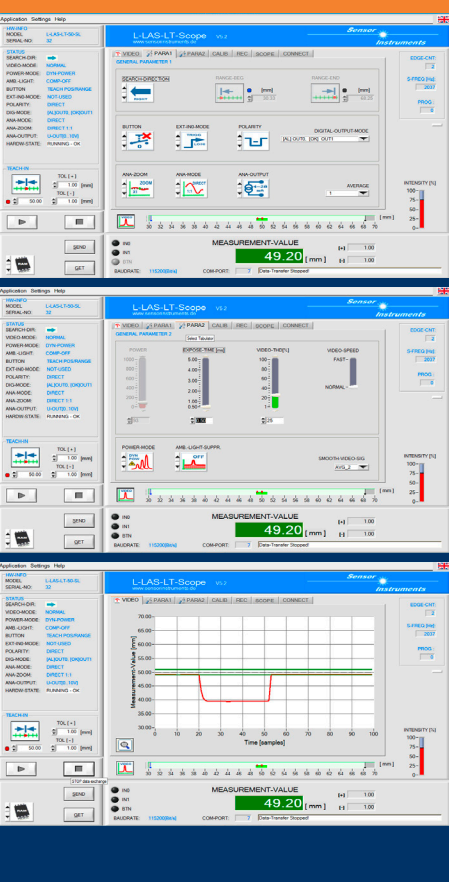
Application Settings Help

HW-INFO
MODEL: L-LAS-LT-50-SL
SERIAL-NO: 32

L-LAS-LT-Scope V5.2
www.sensorinstruments.de

Sensor Instruments

VIDEO PARA1 PARA2 CALIB REC SCOPE CONNECT

GENERAL PARAMETER 1

SEARCH-DIRECTION
RANGE-BEG [mm] 30.00
RANGE-END [mm] 48.00

EDGE-CNT 2
S-FREQ [Hz] 2037
PROG 0

STATUS
SEARCH-DIR:
VIDEO-MODE: NORMAL
POWER-MODE: DYN-POWER
AMB.-LIGHT: COMP-OFF
BUTTON: TEACH POS/RANGE
EXT-ING-MODE: NOT-USED
POLARITY: DIRECT
DIG-MODE: [A] OUT0 [OK]OUT1
ANA-MODE: DIRECT
ANA-ZOOM: DIRECT 1:1
ANA-OUTPUT: U-OUT(0..10V)
HARDW-STATE: RUNNING - OK

BUTTON EXT-ING-MODE POLARITY DIGITAL-OUTPUT-MODE [A] OUT0 [OK] OUT1

ANA-ZOOM ANA-MODE ANA-OUTPUT AVERAGE 1

TEACH-IN
TOL [+] 1.00 [mm]
TOL [-] 1.00 [mm]
50.00

INTENSITY [%] 100 75 50 25 0

30 32 34 36 38 40 42 44 46 48 50 52 54 56 58 60 62 64 66 68 70 [mm]

SEND GET
IN0 IN1 BTN
MEASUREMENT-VALUE 49.20 [mm]
[+] 1.00 [-] 1.00
BAUDRATE: 115200[Bd] COM-PORT: 7 Data-Transfer Stopped!

Application Settings Help

L-LAS-LT-Scope V5.2
VIDEO PARA1 PARA2 CALIB REC SCOPE CONNECT
GENERAL PARAMETER 2
POWER EXPOSE TIME [ms] VIDEO-THD [%] VIDEO-SPEED
Select Tabulator
1000 800 600 400 200 0
5.00 4.00 3.00 2.00 1.00 0.50
100 80 60 40 20 1
0.50 25
FAST NORMAL
POWER-MODE AMB.-LIGHT-SUPPR. SMOOTH-VIDEO-SIG AVG_2
DYN POWER OFF

MEASUREMENT-VALUE 49.20 [mm]
BAUDRATE: 115200[Bd] COM-PORT: 7 Data-Transfer Stopped!

Application Settings Help

L-LAS-LT-Scope V5.2
VIDEO PARA1 PARA2 CALIB REC SCOPE CONNECT
70.00 65.00 60.00 55.00 50.00 45.00 40.00 35.00 30.00
Measurement-Value [mm]
0 10 20 30 40 50 60 70 80 90 100
Time [samples]

STOP data-exchange

MEASUREMENT-VALUE 49.20 [mm]
BAUDRATE: 115200[Bd] COM-PORT: 7 Data-Transfer Stopped!